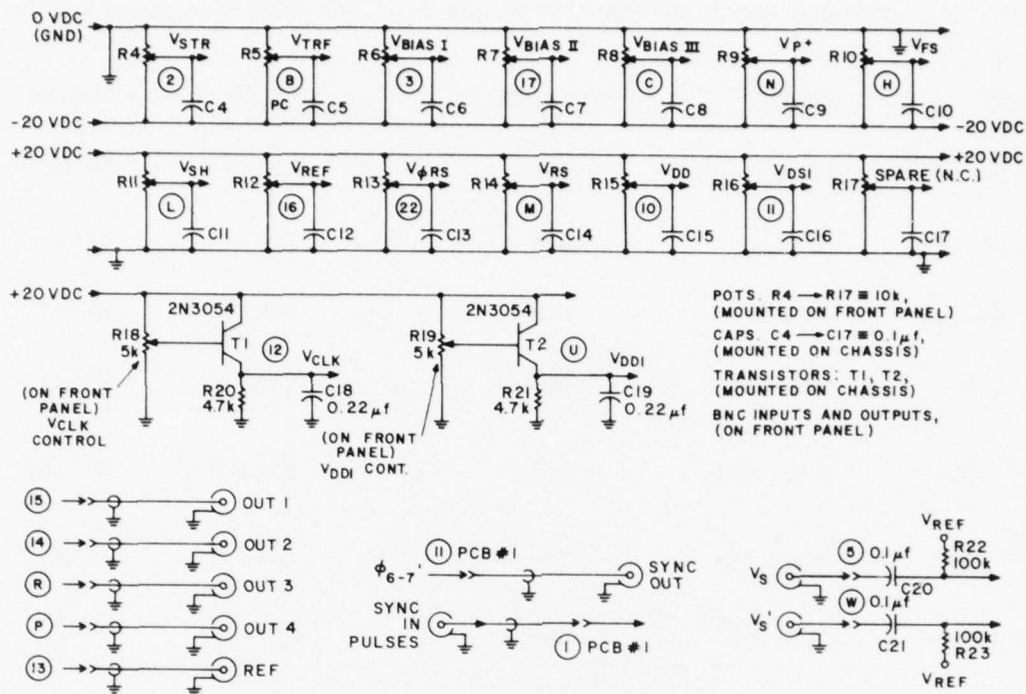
0 VDC (GND)

R4 $V_{STR}$ 2 C4
R5 $V_{TRF}$ B PC C5
R6 $V_{BIAS\ I}$ 3 C6
R7 $V_{BIAS\ II}$ 17 C7
R8 $V_{BIAS\ III}$ C C8
R9 $V_{P^+}$ N C9
R10 $V_{FS}$ H C10

-20 VDC
-20 VDC
+20 VDC
+20 VDC

R11 $V_{SH}$ L C11
R12 $V_{REF}$ 16 C12
R13 $V_{\phi RS}$ 22 C13
R14 $V_{RS}$ M C14
R15 $V_{DD}$ 10 C15
R16 $V_{DSI}$ 11 C16
R17 SPARE (N.C.) C17

+20 VDC
2N3054
R18 5k
T1
12
$V_{CLK}$
R20 4.7k
C18 0.22 $\mu f$
(ON FRONT PANEL) $V_{CLK}$ CONTROL

2N3054
R19 5k
T2
U
$V_{DDI}$
R21 4.7k
C19 0.22 $\mu f$
(ON FRONT PANEL) $V_{DDI}$ CONT.

POTS. R4 → R17 ≡ 10k, (MOUNTED ON FRONT PANEL)
CAPS. C4 → C17 ≡ 0.1 $\mu f$, (MOUNTED ON CHASSIS)
TRANSISTORS: T1, T2, (MOUNTED ON CHASSIS)
BNC INPUTS AND OUTPUTS, (ON FRONT PANEL)

15 OUT 1
14 OUT 2
R OUT 3
P OUT 4
13 REF

$\phi_{6-7'}$ 11 PCB #1 SYNC OUT
SYNC IN PULSES 1 PCB #1

$V_S$ 5 0.1 $\mu f$ C20
$V_{REF}$ R22 100k
$V_S'$ W 0.1 $\mu f$ C21
100k R23
$V_{REF}$